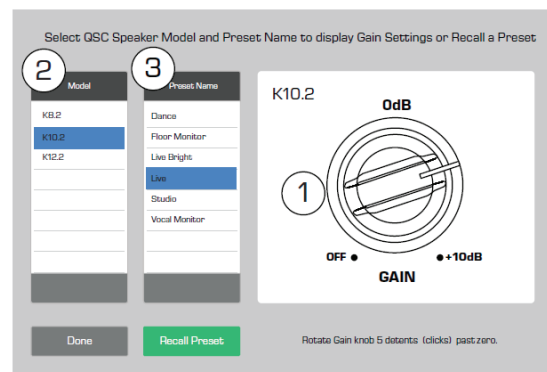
Select QSC Speaker Model and Preset Name to display Gain Settings or Recall a Preset

2

Model

K8.2

K10.2

K12.2

3

Preset Name

Dance

Floor Monitor

Live Bright

Live

Studio

Vocal Monitor

K10.2

0dB

1

OFF

+10dB

GAIN

Done

Recall Preset

Rotate Gain knob 5 detents (clicks) past zero.